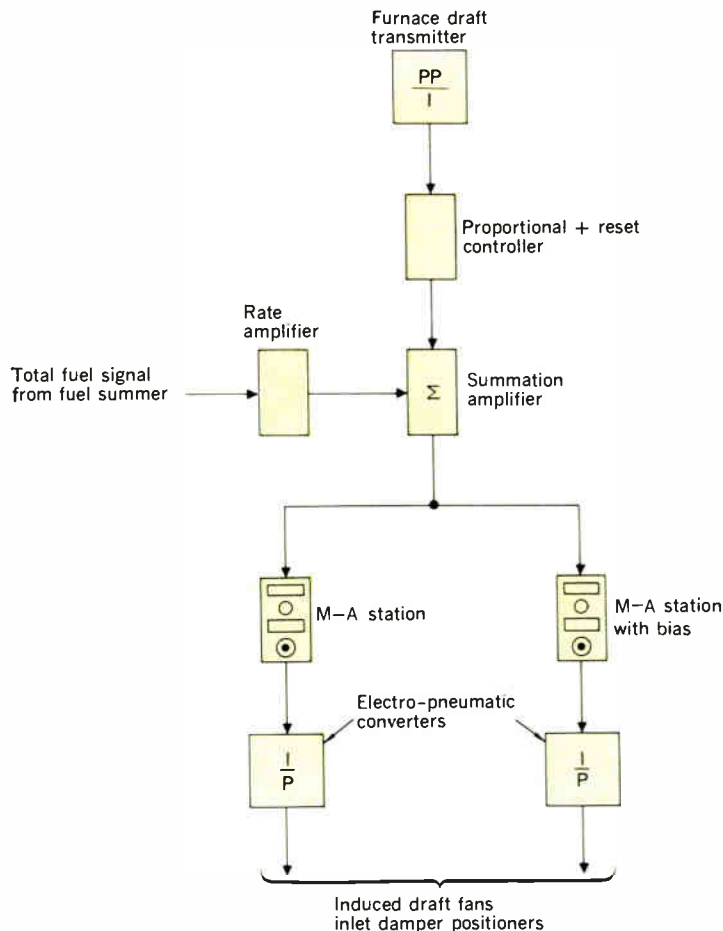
Furnace draft transmitter

$\frac{PP}{I}$

Proportional + reset controller

Rate amplifier

Total fuel signal from fuel summer

$\Sigma$

Summation amplifier

M–A station

M–A station with bias

Electro-pneumatic converters

$\frac{I}{P}$

$\frac{I}{P}$

Induced draft fans inlet damper positioners